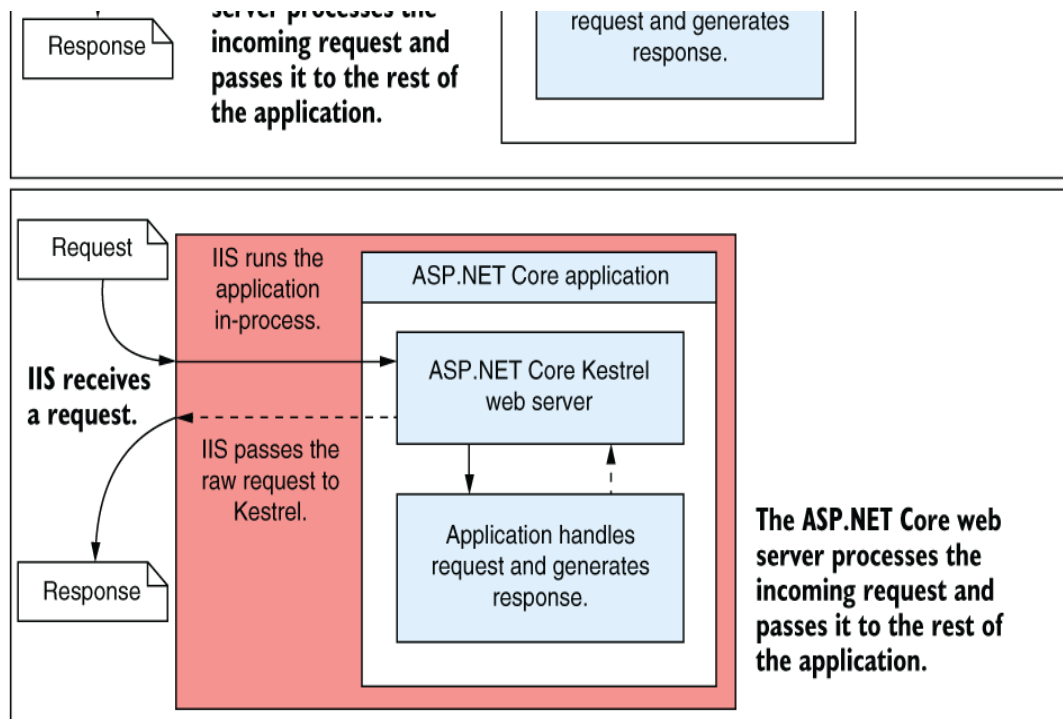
Response

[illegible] incoming request and passes it to the rest of the application.

request and generates response.

Request

IIS runs the application in-process.

ASP.NET Core application

ASP.NET Core Kestrel web server

IIS receives a request.

IIS passes the raw request to Kestrel.

Application handles request and generates response.

Response

The ASP.NET Core web server processes the incoming request and passes it to the rest of the application.